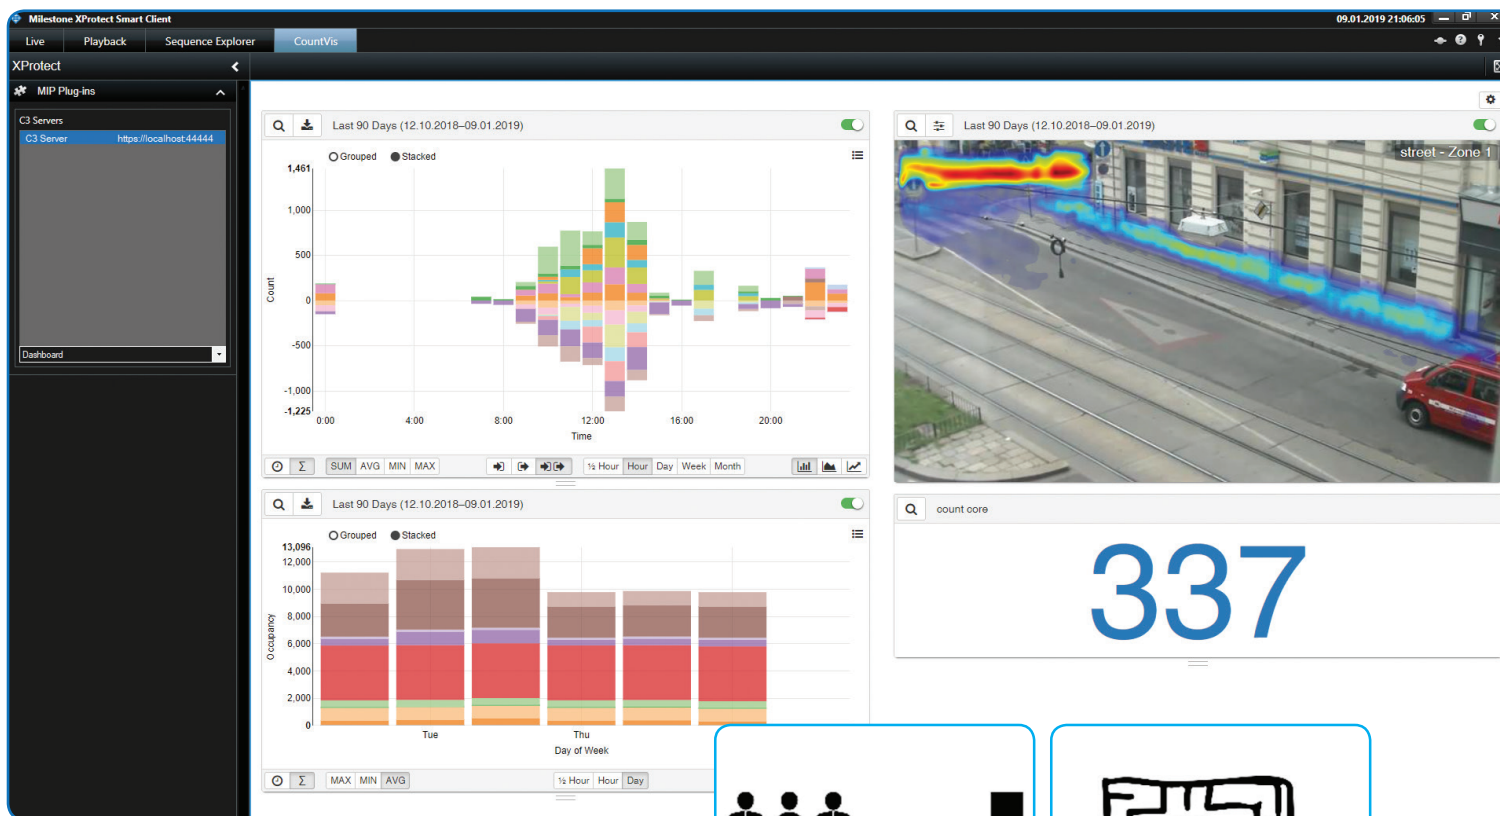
Milestone XProtect Smart Client

09.01.2019 21:06:05

Live | Playback | Sequence Explorer | CountVis

XProtect

MIP Plug-ins

C3 Servers

C3 Server https://localhost:44444

Dashboard

Last 90 Days (12.10.2018–09.01.2019)

Grouped Stacked

1,461
1,000
500
0
-500
-1,000
-1,225

Count

0:00 4:00 8:00 12:00 16:00 20:00

Time

SUM AVG MIN MAX

½ Hour Hour Day Week Month

Last 90 Days (12.10.2018–09.01.2019)

street - Zone 1

Last 90 Days (12.10.2018–09.01.2019)

Grouped Stacked

13,096
12,000
10,000
8,000
6,000
4,000
2,000
0

Occupancy

Tue Thu

Day of Week

MAX MIN AVG

½ Hour Hour Day

count core

337